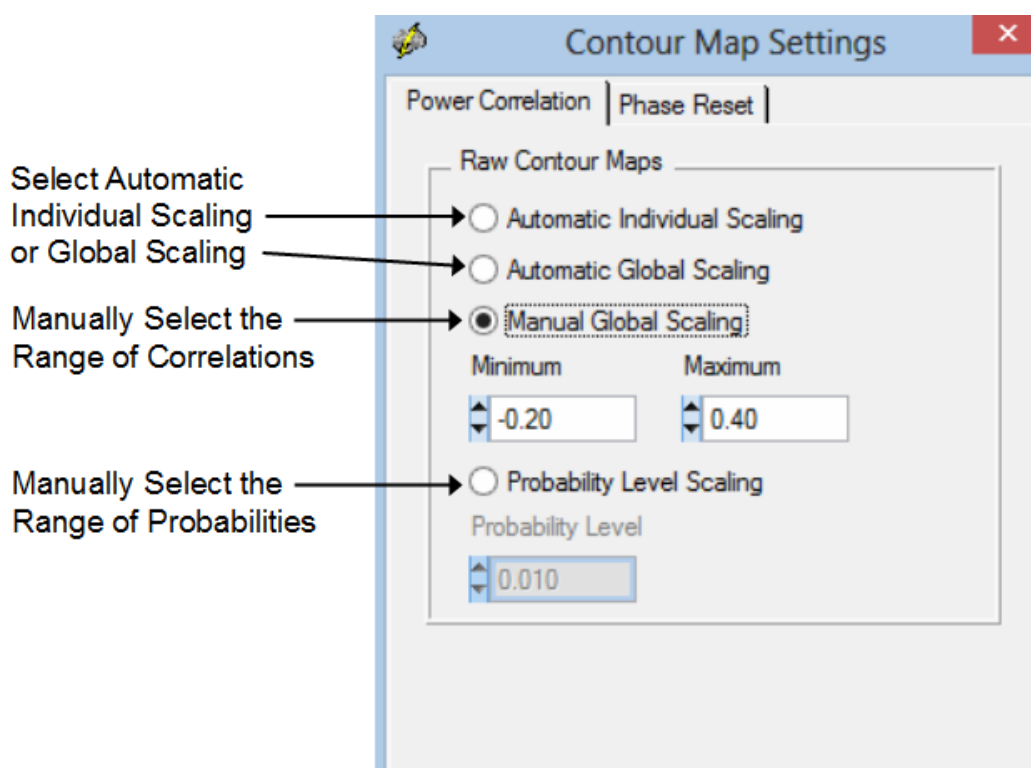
Contour Map Settings

Power Correlation | Phase Reset

Raw Contour Maps

Select Automatic Individual Scaling or Global Scaling

Automatic Individual Scaling

Automatic Global Scaling

Manually Select the Range of Correlations

Manual Global Scaling

Minimum

Maximum

-0.20

0.40

Manually Select the Range of Probabilities

Probability Level Scaling

Probability Level

0.010